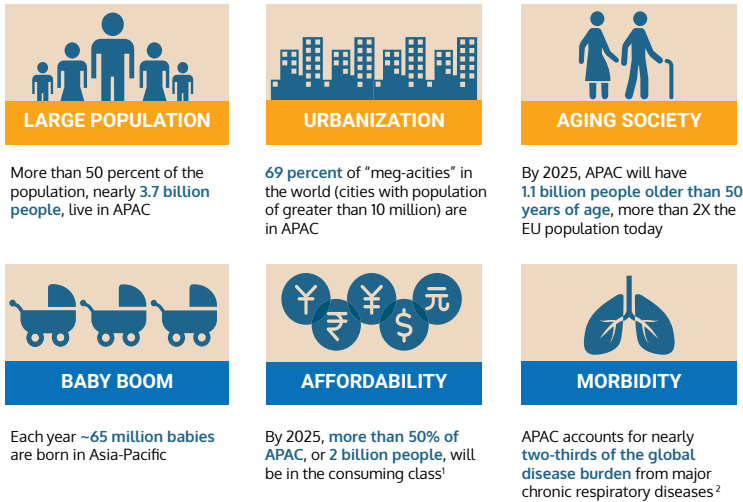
LARGE POPULATION

More than 50 percent of the population, nearly 3.7 billion people, live in APAC

URBANIZATION

69 percent of “meg-acities” in the world (cities with population of greater than 10 million) are in APAC

AGING SOCIETY

By 2025, APAC will have 1.1 billion people older than 50 years of age, more than 2X the EU population today

BABY BOOM

Each year ~65 million babies are born in Asia-Pacific

¥ ¥ 元 ₹ $

AFFORDABILITY

By 2025, more than 50% of APAC, or 2 billion people, will be in the consuming class$^1$

MORBIDITY

APAC accounts for nearly two-thirds of the global disease burden from major chronic respiratory diseases$^2$